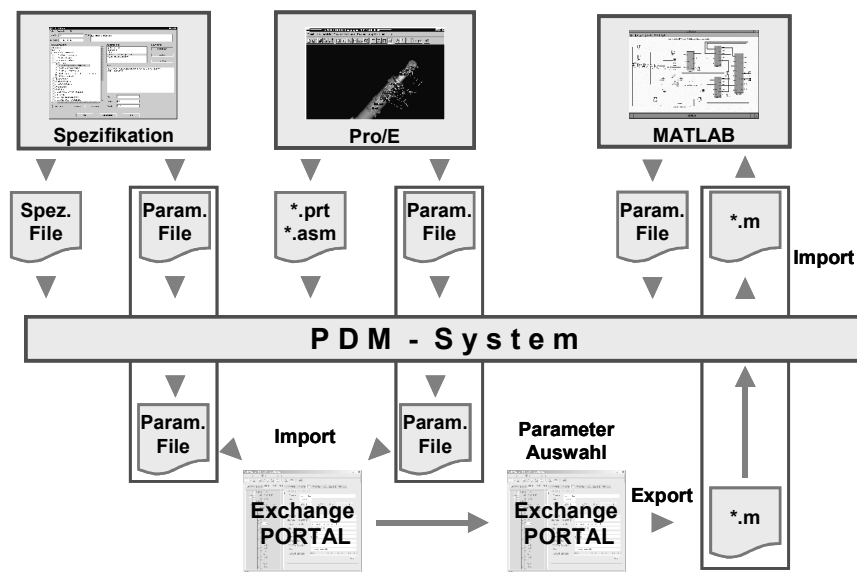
Spezifikation

Pro/E

MATLAB

Spez. File

Param. File

*.prt
*.asm

Param. File

Param. File

*.m

Import

P D M - S y s t e m

Param. File

Import

Param. File

Parameter Auswahl

Exchange PORTAL

Exchange PORTAL

Export

*.m